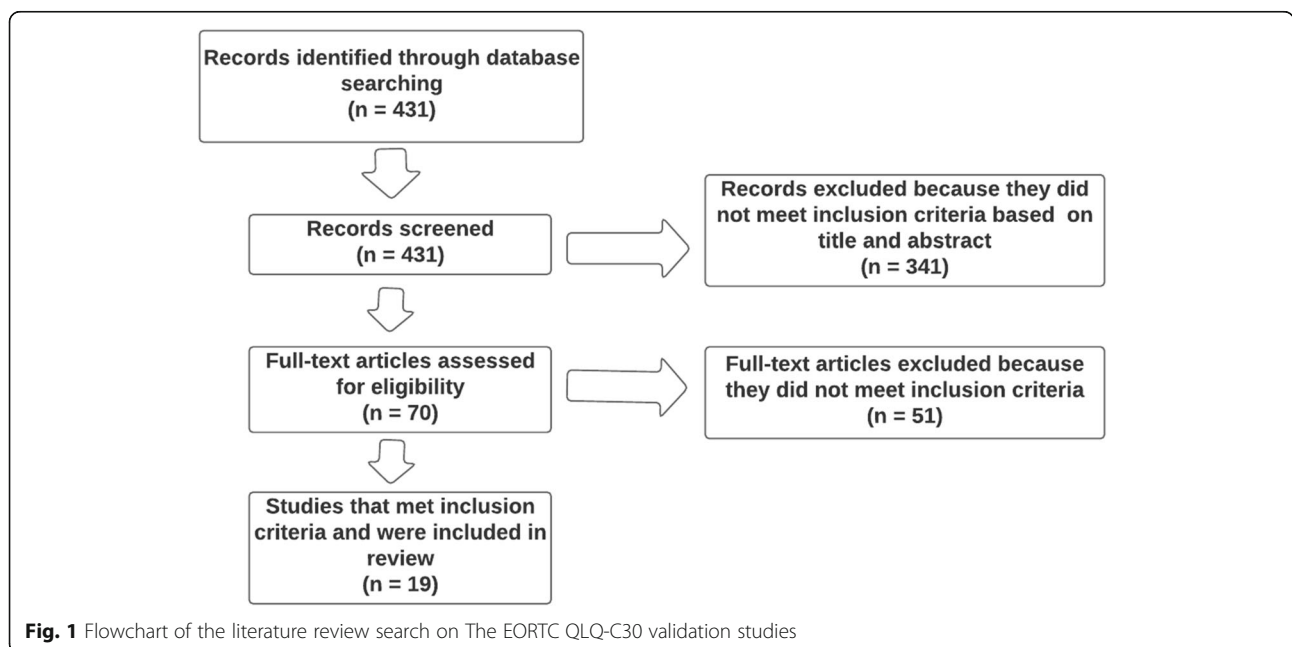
Records identified through database searching
(n = 431)

Records screened
(n = 431)

Records excluded because they did not meet inclusion criteria based on title and abstract
(n = 341)

Full-text articles assessed for eligibility
(n = 70)

Full-text articles excluded because they did not meet inclusion criteria
(n = 51)

Studies that met inclusion criteria and were included in review
(n = 19)

**Fig. 1** Flowchart of the literature review search on The EORTC QLQ-C30 validation studies